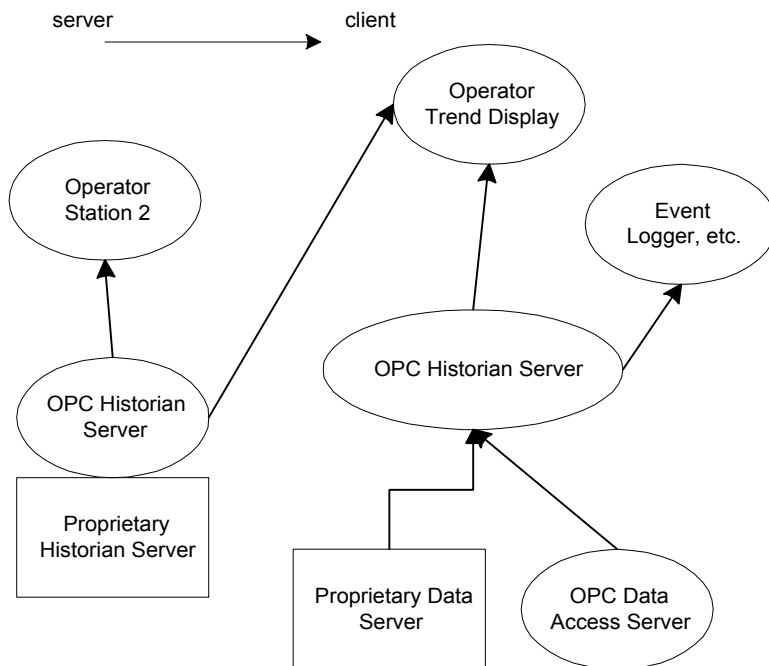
server

client

Operator Trend Display

Operator Station 2

Event Logger, etc.

OPC Historian Server

OPC Historian Server

Proprietary Historian Server

Proprietary Data Server

OPC Data Access Server